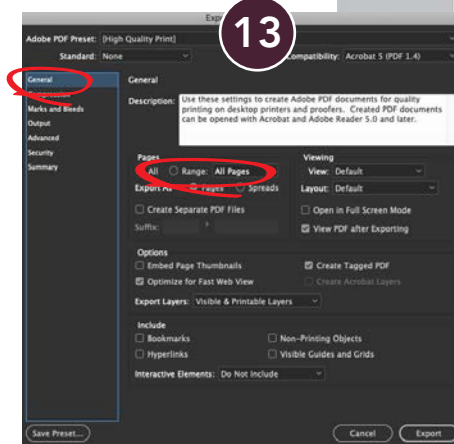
Exp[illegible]

13

Adobe PDF Preset: [High Quality Print]

Standard: None

Compatibility: Acrobat 5 (PDF 1.4)

General

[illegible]

Marks and Bleeds

Output

Advanced

Security

Summary

General

Description: Use these settings to create Adobe PDF documents for quality printing on desktop printers and proofers. Created PDF documents can be opened with Acrobat and Adobe Reader 5.0 and later.

Pages

All

Range: All Pages

Export As

Pages

Spreads

Create Separate PDF Files

Suffix:

Viewing

View: Default

Layout: Default

Open in Full Screen Mode

View PDF after Exporting

Options

Embed Page Thumbnails

Optimize for Fast Web View

Create Tagged PDF

Create Acrobat Layers

Export Layers: Visible & Printable Layers

Include

Bookmarks

Hyperlinks

Non-Printing Objects

Visible Guides and Grids

Interactive Elements: Do Not Include

Save Preset...

Cancel

Export